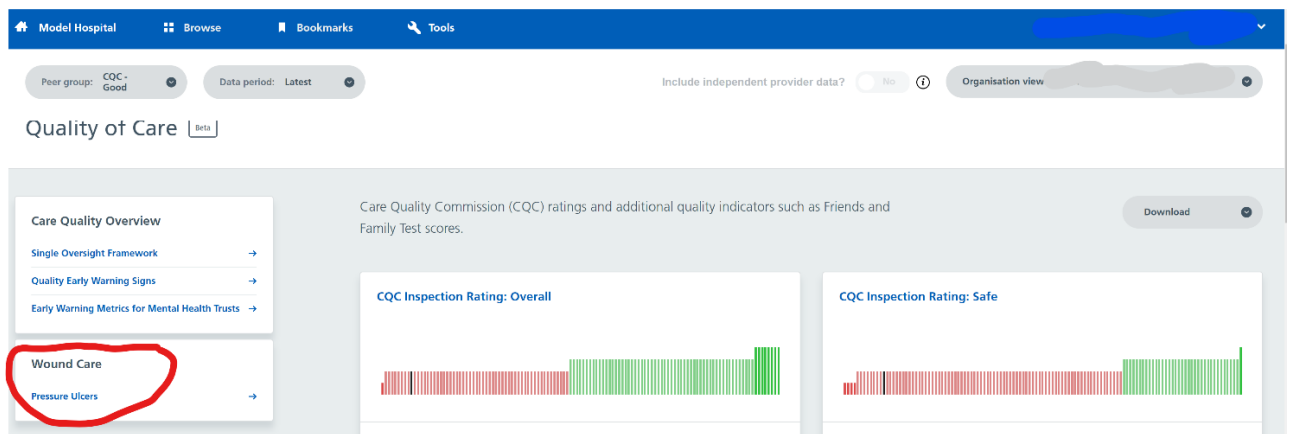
Model Hospital Browse Bookmarks Tools

Peer group: CQC - Good
Data period: Latest
Include independent provider data? No
Organisation view

Quality of Care Beta

Care Quality Overview
Single Oversight Framework →
Quality Early Warning Signs →
Early Warning Metrics for Mental Health Trusts →

Wound Care
Pressure Ulcers →

Care Quality Commission (CQC) ratings and additional quality indicators such as Friends and Family Test scores.

Download

CQC Inspection Rating: Overall

CQC Inspection Rating: Safe